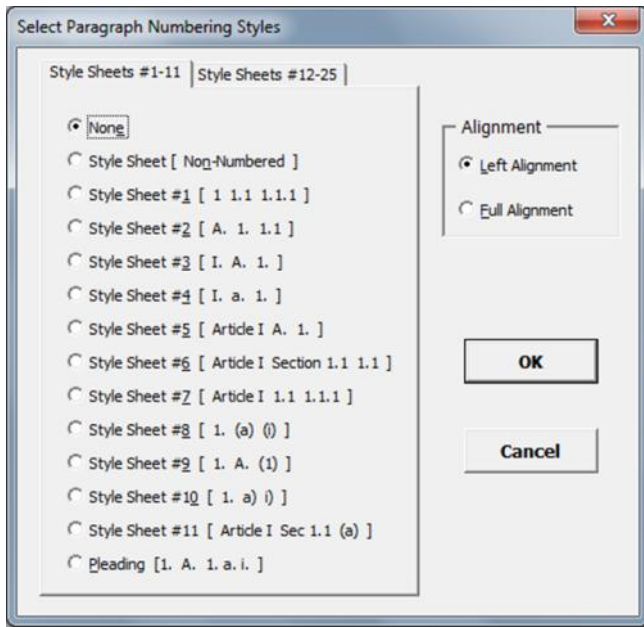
Select Paragraph Numbering Styles

Style Sheets #1-11
Style Sheets #12-25

None
Style Sheet [ Non-Numbered ]
Style Sheet #1 [ 1 1.1 1.1.1 ]
Style Sheet #2 [ A. 1. 1.1 ]
Style Sheet #3 [ I. A. 1. ]
Style Sheet #4 [ I. a. 1. ]
Style Sheet #5 [ Article I A. 1. ]
Style Sheet #6 [ Article I Section 1.1 1.1 ]
Style Sheet #7 [ Article I 1.1 1.1.1 ]
Style Sheet #8 [ 1. (a) (i) ]
Style Sheet #9 [ 1. A. (1) ]
Style Sheet #10 [ 1. a) i) ]
Style Sheet #11 [ Article I Sec 1.1 (a) ]
Pleading [1. A. 1. a. i. ]

Alignment
Left Alignment
Full Alignment

OK

Cancel